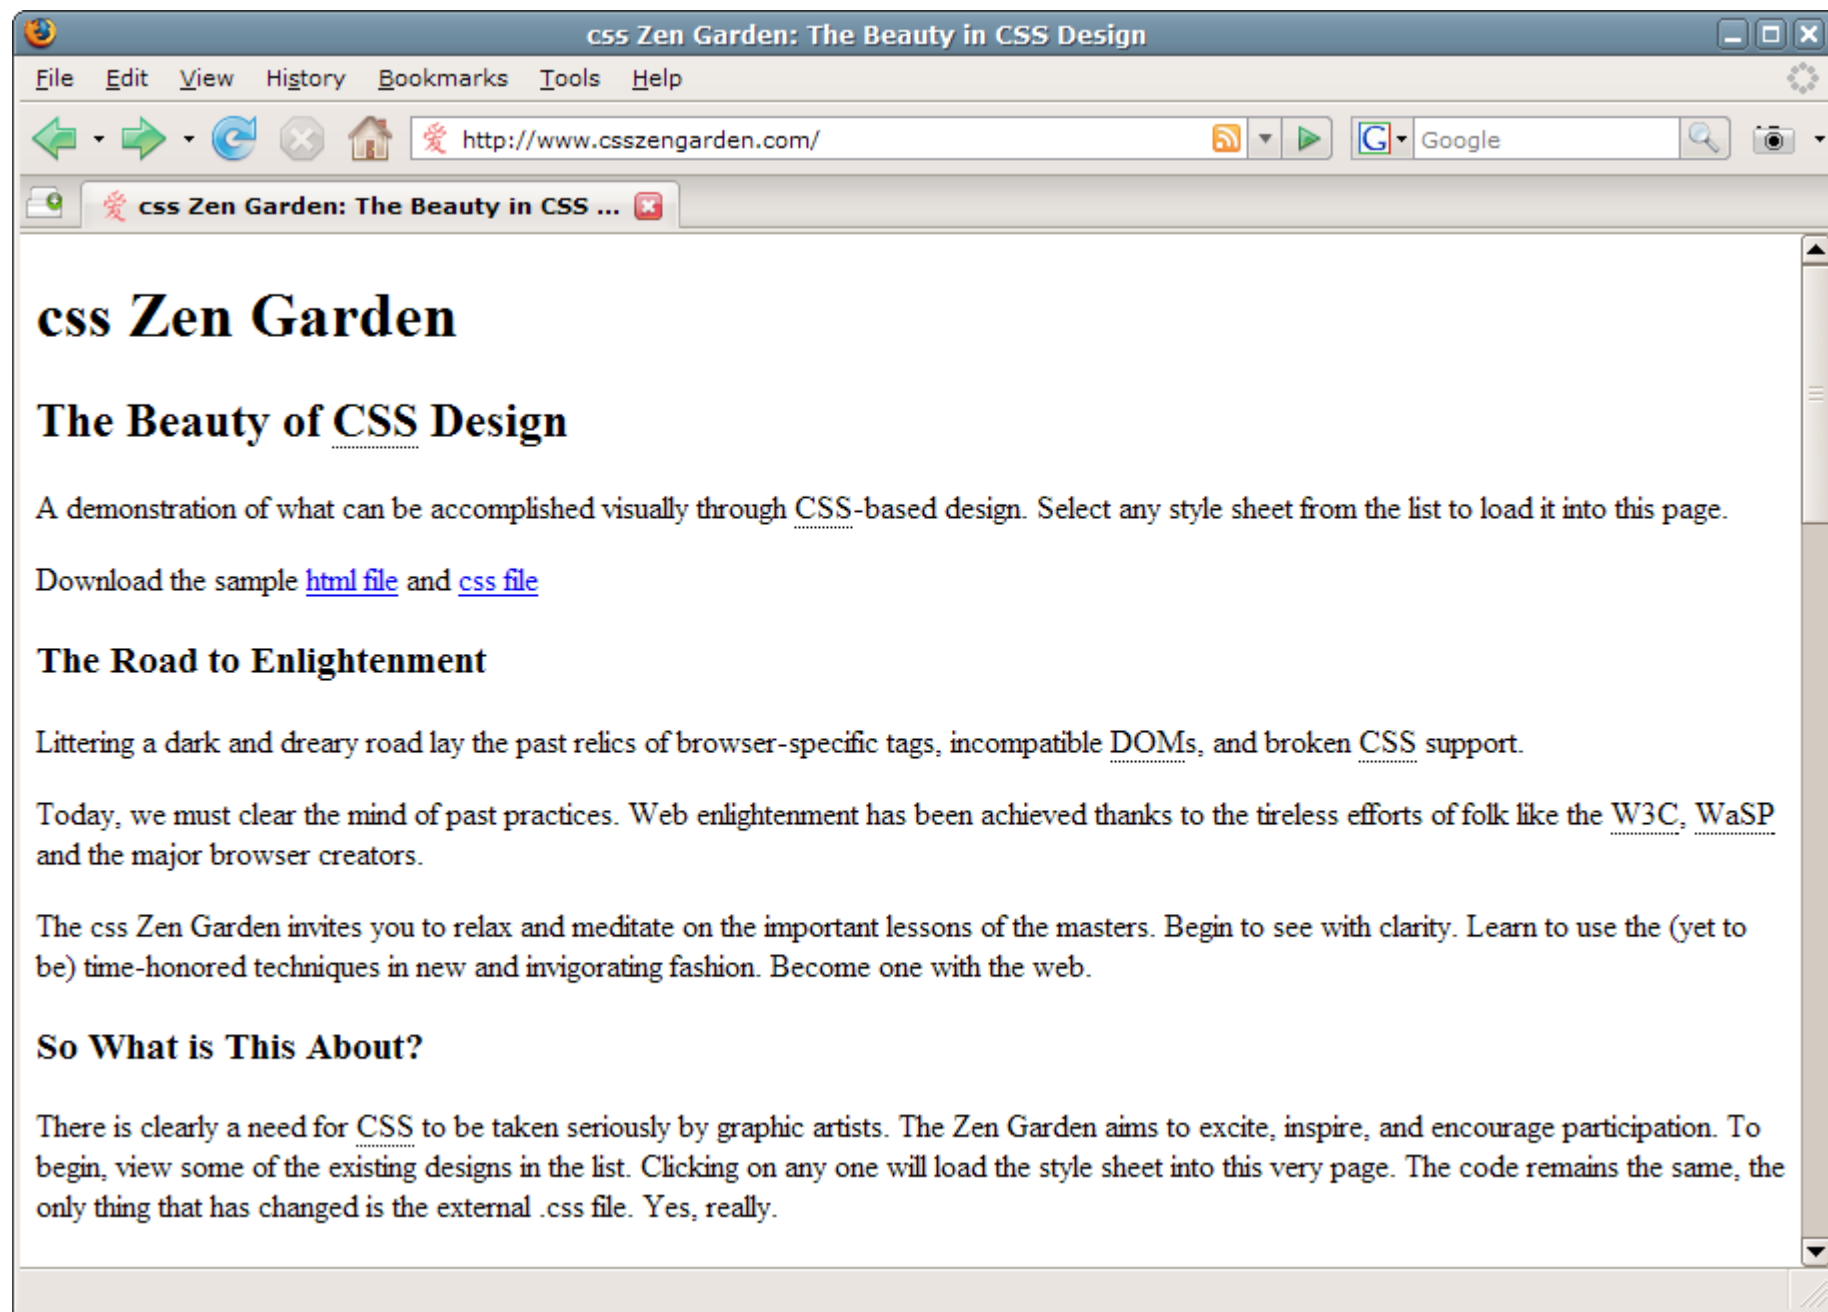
css Zen Garden: The Beauty in CSS Design

File Edit View History Bookmarks Tools Help

http://www.csszengarden.com/

Google

css Zen Garden: The Beauty in CSS ...

# css Zen Garden

## The Beauty of CSS Design

A demonstration of what can be accomplished visually through CSS-based design. Select any style sheet from the list to load it into this page.

Download the sample html file and css file

### The Road to Enlightenment

Littering a dark and dreary road lay the past relics of browser-specific tags, incompatible DOMs, and broken CSS support.

Today, we must clear the mind of past practices. Web enlightenment has been achieved thanks to the tireless efforts of folk like the W3C, WaSP and the major browser creators.

The css Zen Garden invites you to relax and meditate on the important lessons of the masters. Begin to see with clarity. Learn to use the (yet to be) time-honored techniques in new and invigorating fashion. Become one with the web.

### So What is This About?

There is clearly a need for CSS to be taken seriously by graphic artists. The Zen Garden aims to excite, inspire, and encourage participation. To begin, view some of the existing designs in the list. Clicking on any one will load the style sheet into this very page. The code remains the same, the only thing that has changed is the external .css file. Yes, really.